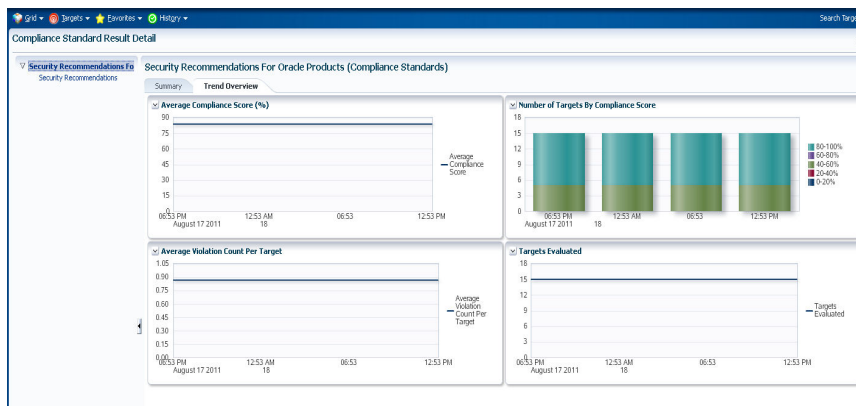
Grid ▾ Targets ▾ Favorites ▾ History ▾

Search Targ

Compliance Standard Result Detail

Security Recommendations Fo
Security Recommendations

Security Recommendations For Oracle Products (Compliance Standards)

Summary Trend Overview

Average Compliance Score (%)

90
75
60
45
30
15
0

06:53 PM August 17 2011
12:53 AM 18
06:53
12:53 PM

Average Compliance Score

Number of Targets By Compliance Score

18
15
12
9
6
3
0

06:53 PM August 17 2011
12:53 AM 18
06:53
12:53 PM

80-100%
60-80%
40-60%
20-40%
0-20%

Average Violation Count Per Target

1.05
0.90
0.75
0.60
0.45
0.30
0.15
0.00

06:53 PM August 17 2011
12:53 AM 18
06:53
12:53 PM

Average Violation Count Per Target

Targets Evaluated

18
15
12
9
6
3
0

06:53 PM August 17 2011
12:53 AM 18
06:53
12:53 PM

Targets Evaluated